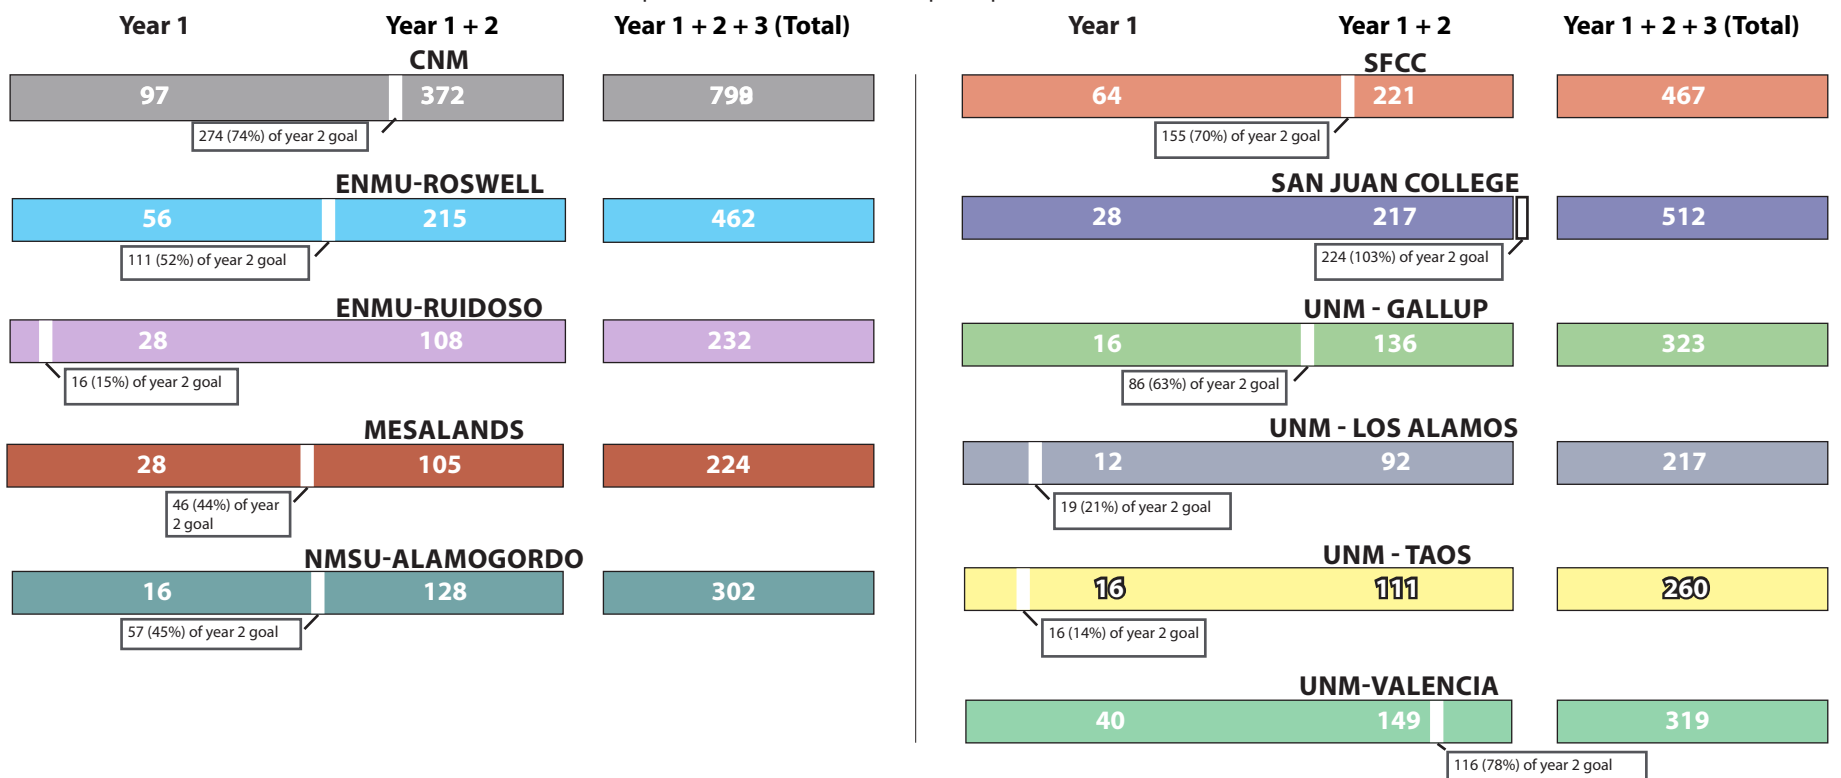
Year 1 Year 1 + 2 Year 1 + 2 + 3 (Total)

CNM

97 372 798

274 (74%) of year 2 goal

ENMU-ROSWELL

56 215 462

111 (52%) of year 2 goal

ENMU-RUIDOSO

28 108 232

16 (15%) of year 2 goal

MESALANDS

28 105 224

46 (44%) of year 2 goal

NMSU-ALAMOGORDO

16 128 302

57 (45%) of year 2 goal

Year 1 Year 1 + 2 Year 1 + 2 + 3 (Total)

SFCC

64 221 467

155 (70%) of year 2 goal

SAN JUAN COLLEGE

28 217 512

224 (103%) of year 2 goal

UNM - GALLUP

16 136 323

86 (63%) of year 2 goal

UNM - LOS ALAMOS

12 92 217

19 (21%) of year 2 goal

UNM - TAOS

16 111 260

16 (14%) of year 2 goal

UNM-VALENCIA

40 149 319

116 (78%) of year 2 goal